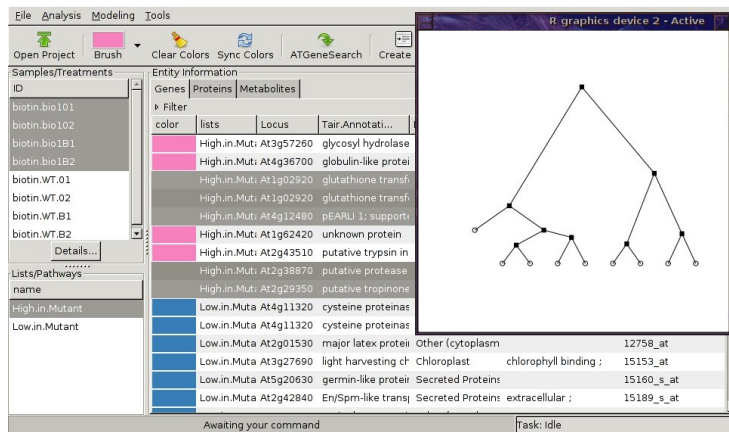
File Analysis Modeling Tools

Open Project Brush Clear Colors Sync Colors ATGeneSearch Create

R graphics device 2 - Active

Samples/Treatments

| ID |
|---|
| biotin.bio101 |
| biotin.bio102 |
| biotin.bio1B1 |
| biotin.bio1B2 |
| biotin.WT.01 |
| biotin.WT.02 |
| biotin.WT.B1 |
| biotin.WT.B2 |

Details...

Lists/Pathways

| name |
|---|
| High.in.Mutant |
| Low.in.Mutant |

Entity Information

Genes Proteins Metabolites

Filter

| color | lists | Locus | Tair.Annotati... | | | |
|---|---|---|---|---|---|---|
| | High.in.Muta | At3g57260 | glycosyl hydrolase | | | |
| | High.in.Muta | At4g36700 | globulin-like protei | | | |
| | High.in.Muta | At1g02920 | glutathione transfe | | | |
| | High.in.Muta | At1g02920 | glutathione transfe | | | |
| | High.in.Muta | At4g12480 | pEARLI 1; supporte | | | |
| | High.in.Muta | At1g62420 | unknown protein | | | |
| | High.in.Muta | At2g43510 | putative trypsin in | | | |
| | High.in.Muta | At2g38870 | putative protease | | | |
| | High.in.Muta | At2g29350 | putative tropinone | | | |
| | Low.in.Muta | At4g11320 | cysteine proteinas | | | |
| | Low.in.Muta | At4g11320 | cysteine proteinas | | | |
| | Low.in.Muta | At2g01530 | major latex protein | Other (cytoplasm | | 12758_at |
| | Low.in.Muta | At3g27690 | light harvesting ch | Chloroplast | chlorophyll binding ; | 15153_at |
| | Low.in.Muta | At5g20630 | germin-like protein | Secreted Proteins | | 15160_s_at |
| | Low.in.Muta | At2g42840 | En/Spm-like transp | Secreted Proteins | extracellular ; | 15189_s_at |

Awaiting your command

Task: Idle